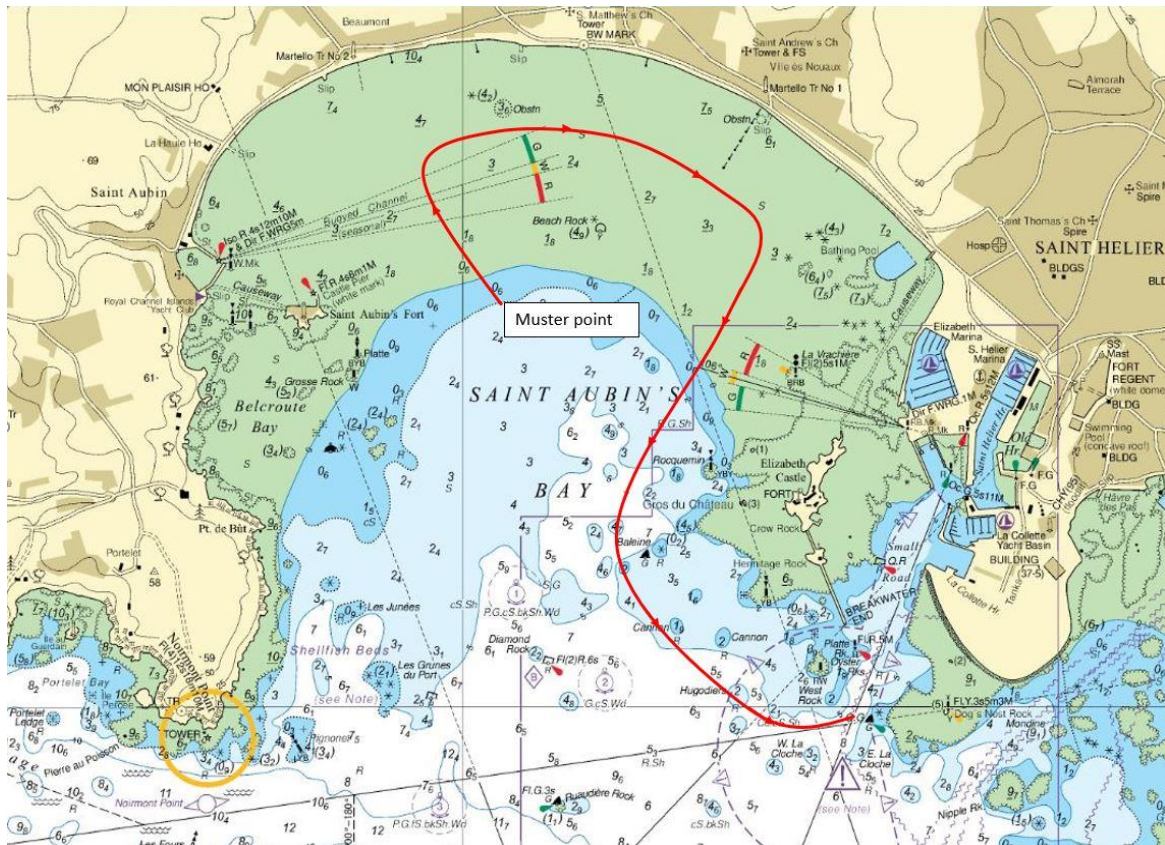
Beaumont
St Matthew's Ch Tower
BW MARK
Saint Andrew's Ch Tower & FS
Vile ès Nouaux
Martello Tr No 2
Martello Tr No 1
MON PLAISIR HO
Slip
Obstn
Obstn
Slip
Almorah Terrace
La Haule Ho
Saint Aubin
Buoyed Channel (seasonal)
Iso.R.4s12m10M & Dir.F.WRG5m
W.Mk
Beach Rock
Saint Thomas's Ch Spire
Hosp
SAINT HELIER
BLDGS
BLD
Bathing Pool
Causeway
Fl.R.4s8m1M Castle Pier (white mark)
Royal Channel Islands Yacht Club
Slip
Saint Aubin's Fort
Muster point
Causeway
Elizabeth Marina
S. Helier Marina
SS Mast
FORT REGENT (white dome)
BLDG
La Vrachère Fl(2)5s1M
BRB
Platte
Grosse Rock
Belcroute Bay
SAINT AUBIN'S
BAY
P.G.Sh
Rocquemin
YBY
Dir.F.WRG.1M
Old Hr
F.G
F.G
Swimming Pool (concave roof)
BLDG
Elizabeth Castle FORT
Gros du Château
Crow Rock
Oc
5s11M
Saint Helier Hr
Hâvre des Pas
CHY(90) (conspic)
Pt. de Bût
Portelet
58
Baleine
Hermitage Rock
Small Road
Q.R
BREAKWATER END
La Collette Yacht Basin
BUILDING (37-5)
La Collette Hr
Tanks
Les Jumées
P.G.cS.bkSh.Wd
Diamond Rock
Fl(2).R.6s
Cannon
Cannon
Platte Rk
Fl.R.5M
Oyster Rks
West Rock
Shellfish Beds
(see Note)
Les Grunes du Port
G.cS.Wd
Hugodière
Portelet Bay
Portelet Ledge
Guardian
Noirmont Point
TR
TOWER
Fl(4)12s18m10M
59
Pignonet
Pierre au Poisson
Noirmont Point
W. La Cloche
E. La Cloche
Fl.Y.L.3s5m3M
Dog's Nest Rock
Mondine
Nipple Rk
R.Sh
Fl.G.3s
Ruaudière Rock
cS.bkSh
P.G.fS.bkSh.Wd
(see Note)
Les Fours